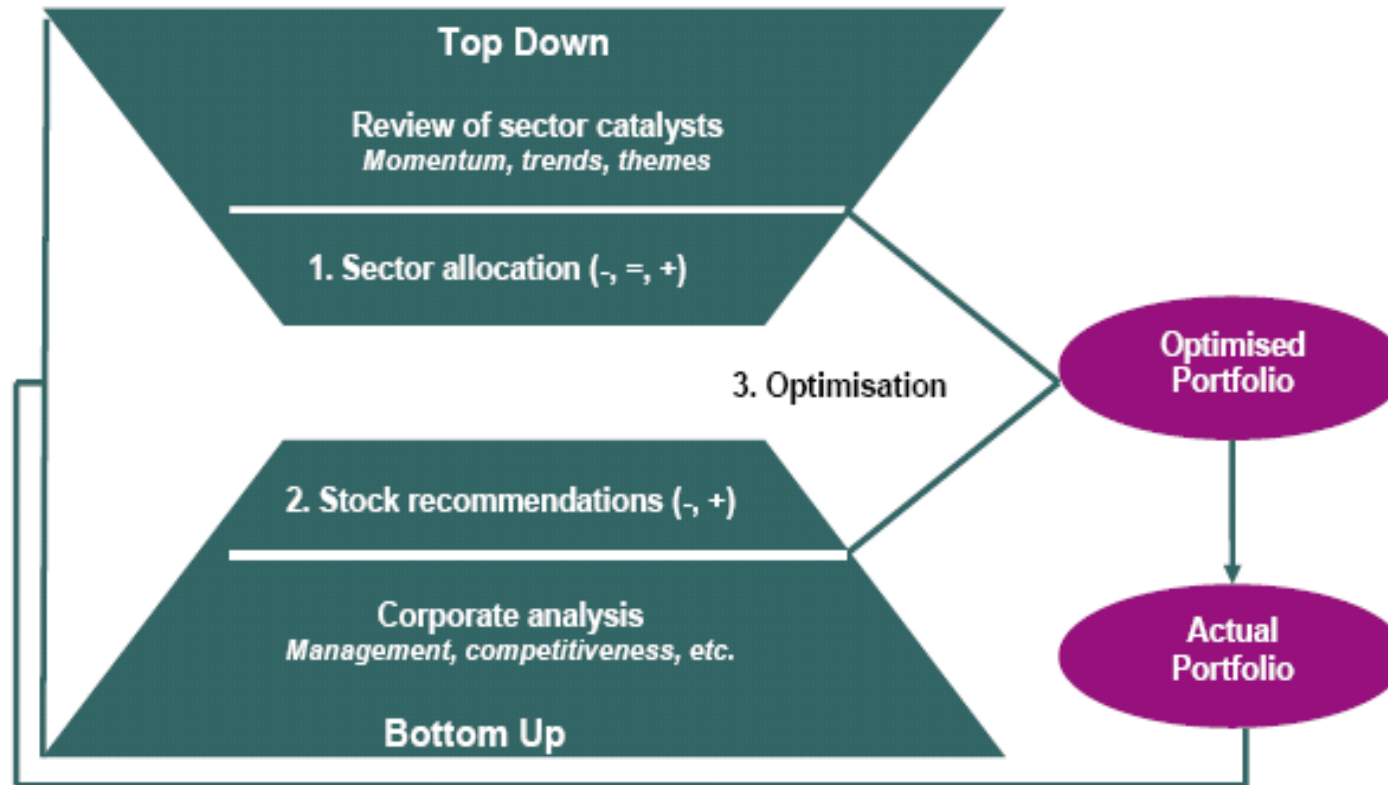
Top Down

Review of sector catalysts
*Momentum, trends, themes*

1. Sector allocation (-, =, +)

3. Optimisation

Optimised Portfolio

2. Stock recommendations (-, +)

Corporate analysis
*Management, competitiveness, etc.*

Bottom Up

Actual Portfolio